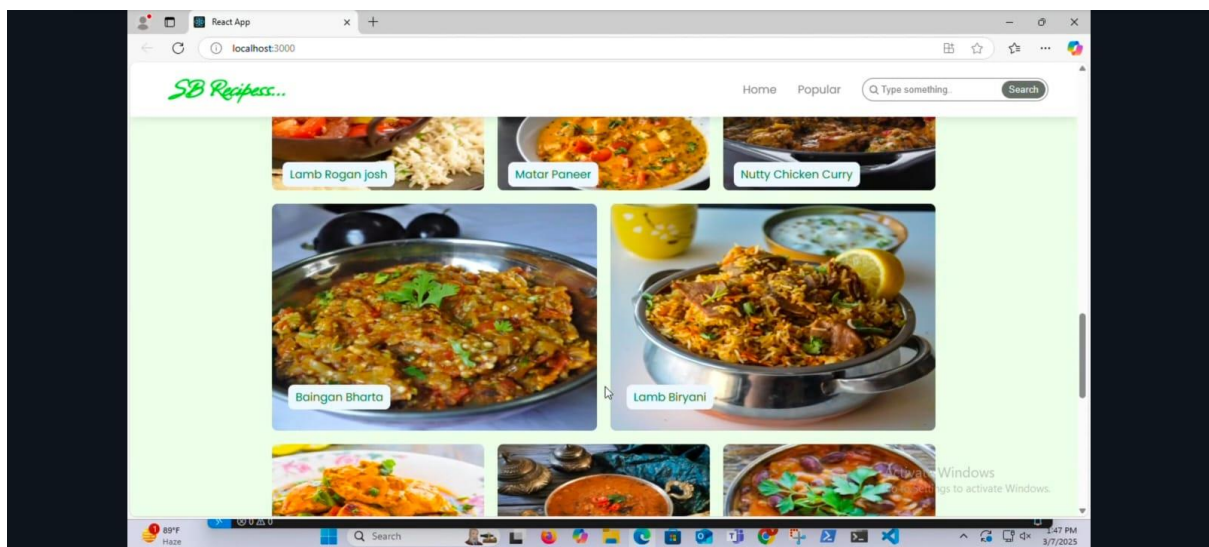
React App
localhost:3000

SB Recipess...

Home Popular Type something. Search

Lamb Rogan josh
Matar Paneer
Nutty Chicken Curry
Baingan Bharta
Lamb Biryani

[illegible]vate Windows
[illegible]ngs to activate Windows.

89°F
Haze
⊗ 0 ⚠ 0
Search
1:47 PM
3/7/2025